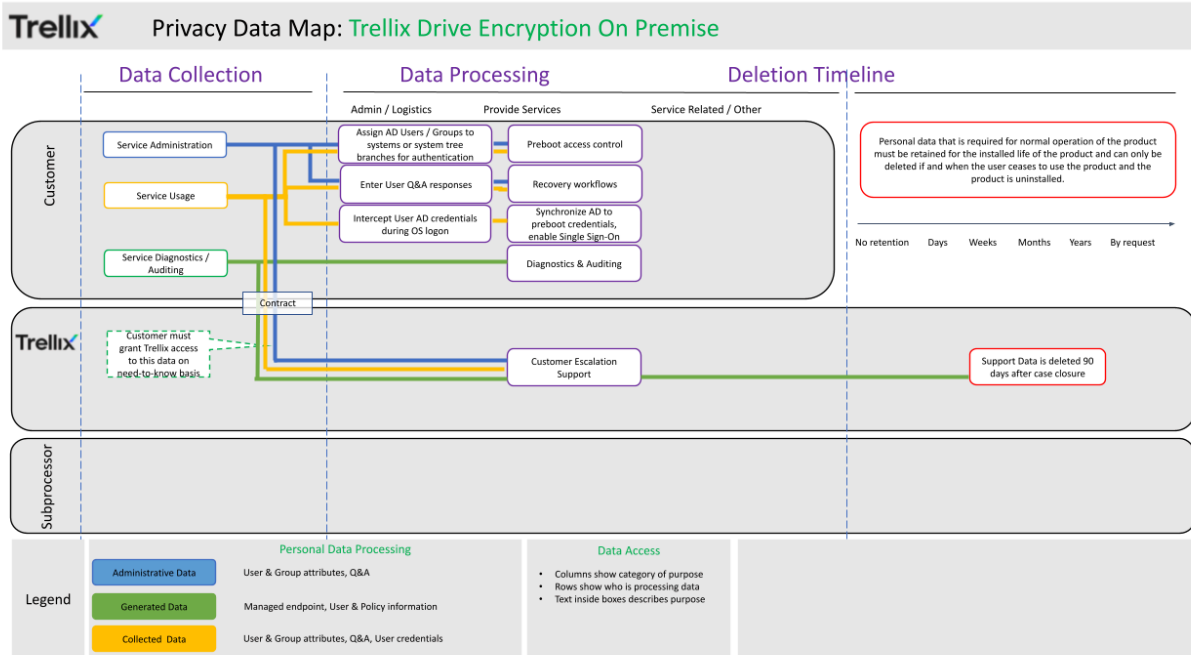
Trellix Privacy Data Map: Trellix Drive Encryption On Premise

Data Collection

Data Processing

Deletion Timeline

Admin / Logistics

Provide Services

Service Related / Other

Customer

Service Administration

Service Usage

Service Diagnostics / Auditing

Assign AD Users / Groups to systems or system tree branches for authentication

Enter User Q&A responses

Intercept User AD credentials during OS logon

Preboot access control

Recovery workflows

Synchronize AD to preboot credentials, enable Single Sign-On

Diagnostics & Auditing

Personal data that is required for normal operation of the product must be retained for the installed life of the product and can only be deleted if and when the user ceases to use the product and the product is uninstalled.

No retention

Days

Weeks

Months

Years

By request

Contract

Trellix

Customer must grant Trellix access to this data on need-to-know basis

Customer Escalation Support

Support Data is deleted 90 days after case closure

Subprocessor

Legend

Personal Data Processing

| Administrative Data | User & Group attributes, Q&A |
|---|---|
| Generated Data | Managed endpoint, User & Policy information |
| Collected Data | User & Group attributes, Q&A, User credentials |

Data Access

- Columns show category of purpose
- Rows show who is processing data
- Text inside boxes describes purpose